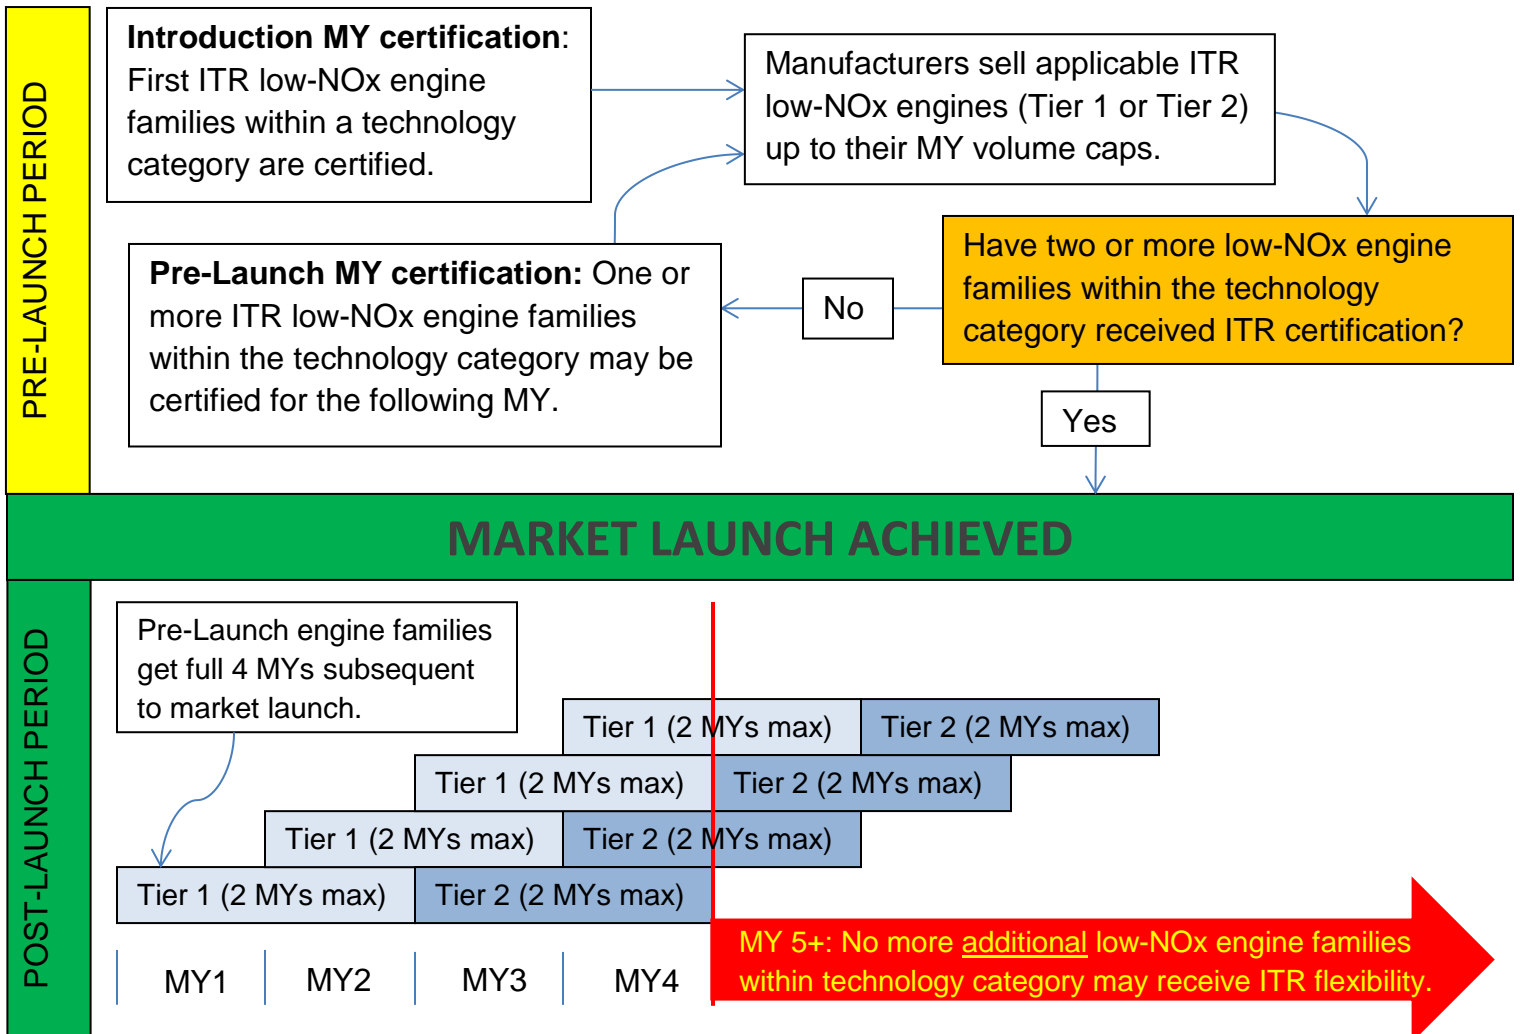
PRE-LAUNCH PERIOD

**Introduction MY certification**: First ITR low-NOx engine families within a technology category are certified.

Manufacturers sell applicable ITR low-NOx engines (Tier 1 or Tier 2) up to their MY volume caps.

Have two or more low-NOx engine families within the technology category received ITR certification?

No

**Pre-Launch MY certification:** One or more ITR low-NOx engine families within the technology category may be certified for the following MY.

Yes

MARKET LAUNCH ACHIEVED

POST-LAUNCH PERIOD

Pre-Launch engine families get full 4 MYs subsequent to market launch.

Tier 1 (2 MYs max) Tier 2 (2 MYs max)

Tier 1 (2 MYs max) Tier 2 (2 MYs max)

Tier 1 (2 MYs max) Tier 2 (2 MYs max)

Tier 1 (2 MYs max) Tier 2 (2 MYs max)

MY1 MY2 MY3 MY4

MY 5+: No more additional low-NOx engine families within technology category may receive ITR flexibility.